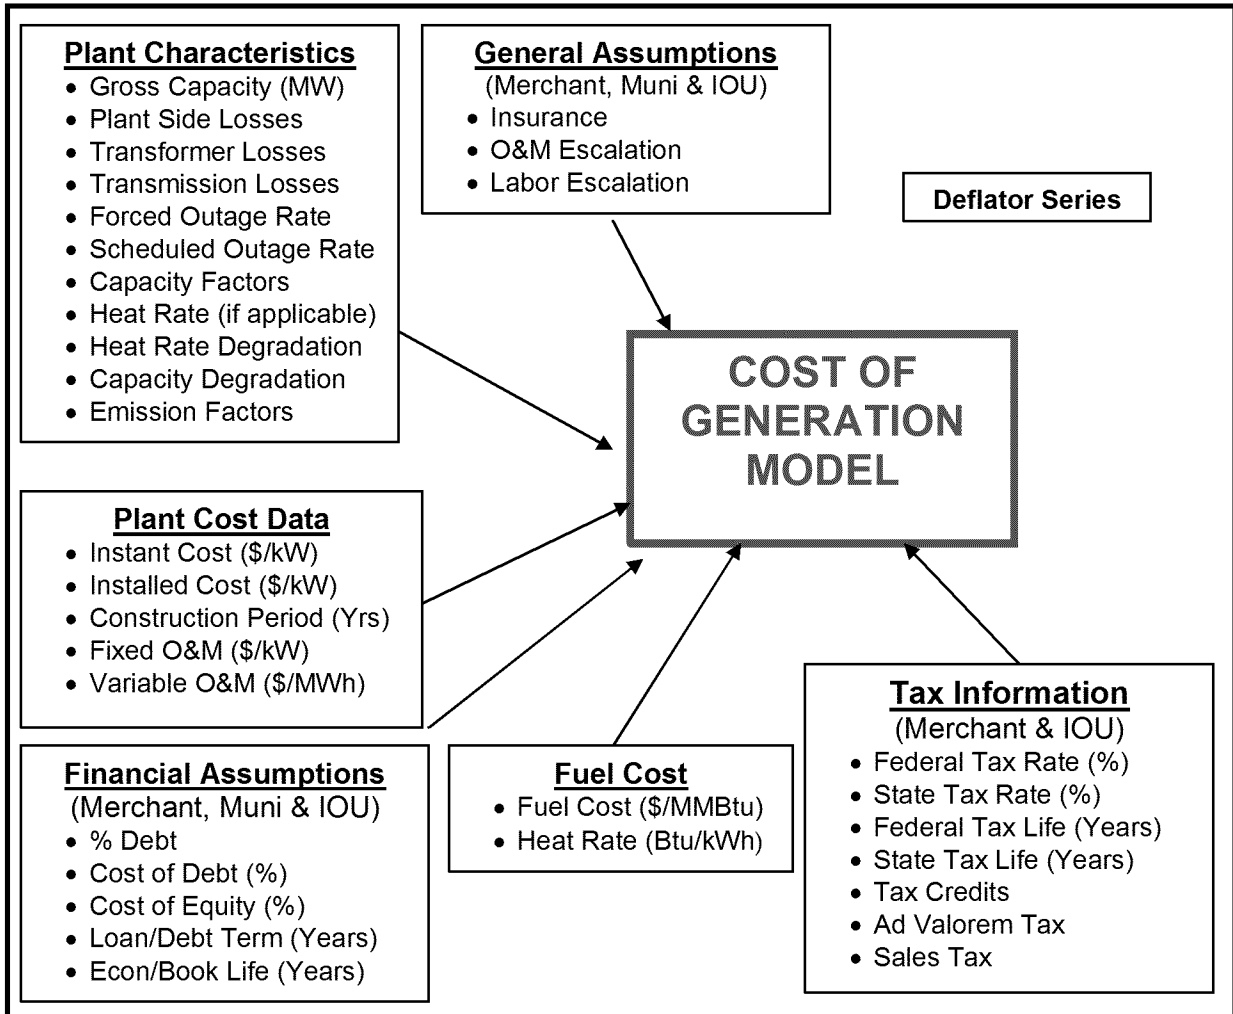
**Plant Characteristics**
- Gross Capacity (MW)
- Plant Side Losses
- Transformer Losses
- Transmission Losses
- Forced Outage Rate
- Scheduled Outage Rate
- Capacity Factors
- Heat Rate (if applicable)
- Heat Rate Degradation
- Capacity Degradation
- Emission Factors

**General Assumptions**
(Merchant, Muni & IOU)
- Insurance
- O&M Escalation
- Labor Escalation

Deflator Series

COST OF GENERATION MODEL

**Plant Cost Data**
- Instant Cost ($/kW)
- Installed Cost ($/kW)
- Construction Period (Yrs)
- Fixed O&M ($/kW)
- Variable O&M ($/MWh)

**Tax Information**
(Merchant & IOU)
- Federal Tax Rate (%)
- State Tax Rate (%)
- Federal Tax Life (Years)
- State Tax Life (Years)
- Tax Credits
- Ad Valorem Tax
- Sales Tax

**Financial Assumptions**
(Merchant, Muni & IOU)
- % Debt
- Cost of Debt (%)
- Cost of Equity (%)
- Loan/Debt Term (Years)
- Econ/Book Life (Years)

**Fuel Cost**
- Fuel Cost ($/MMBtu)
- Heat Rate (Btu/kWh)